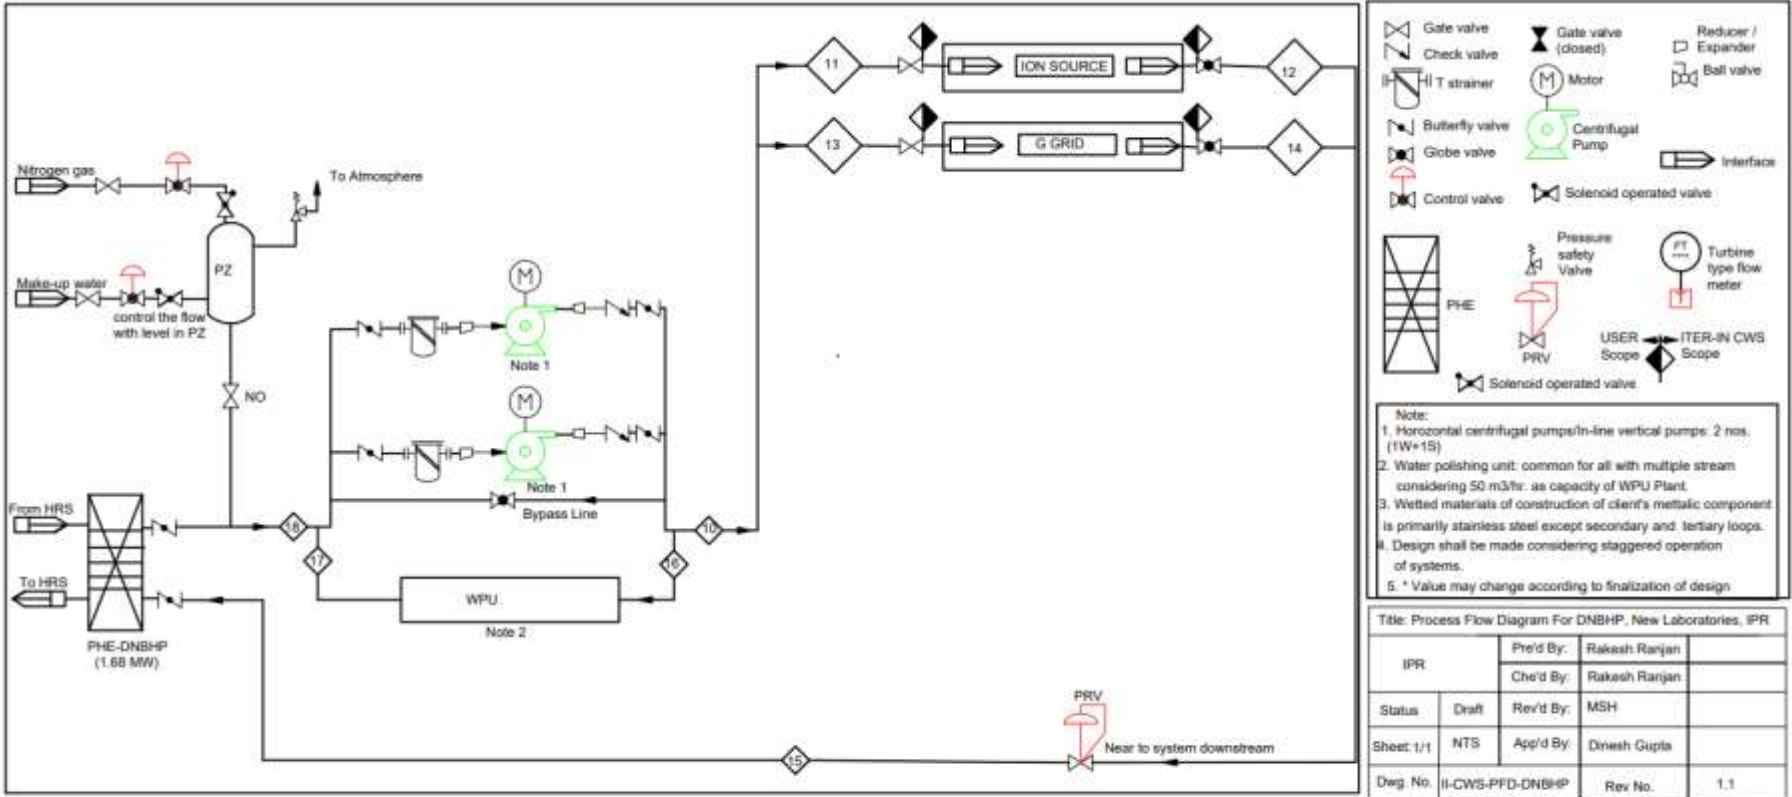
11
ION SOURCE
12
13
G GRID
14
Nitrogen gas
To Atmosphere
PZ
Make-up water
control the flow with level in PZ
NO
M
Note 1
M
Note 1
Bypass Line
From HRS
18
17
10
16
To HRS
WPU
Note 2
PHE-DNBHP (1.68 MW)
PRV
Near to system downstream
15

Gate valve
Check valve
T strainer
Butterfly valve
Globe valve
Control valve
Gate valve (closed)
M Motor
Centrifugal Pump
Solenoid operated valve
Reducer / Expander
Ball valve
Interface
PHE
Pressure safety Valve
PRV
FT
Turbine type flow meter
USER Scope
ITER-IN CWS Scope
Solenoid operated valve

Note:
1. Horozontal centrifugal pumps/In-line vertical pumps: 2 nos. (1W+1S)
2. Water polishing unit: common for all with multiple stream considering 50 m3/hr. as capacity of WPU Plant.
3. Wetted materials of construction of client's mettalic component is primarily stainless steel except secondary and tertiary loops.
4. Design shall be made considering staggered operation of systems.
5. * Value may change according to finalization of design

| Title: Process Flow Diagram For DNBHP, New Laboratories, IPR | | | | |
|---|---|---|---|---|
| IPR | | Pre'd By: | Rakesh Ranjan | |
| | | Che'd By: | Rakesh Ranjan | |
| Status | Draft | Rev'd By: | MSH | |
| Sheet: 1/1 | NTS | App'd By: | Dinesh Gupta | |
| Dwg. No. | II-CWS-PFD-DNBHP | | Rev No. | 1.1 |